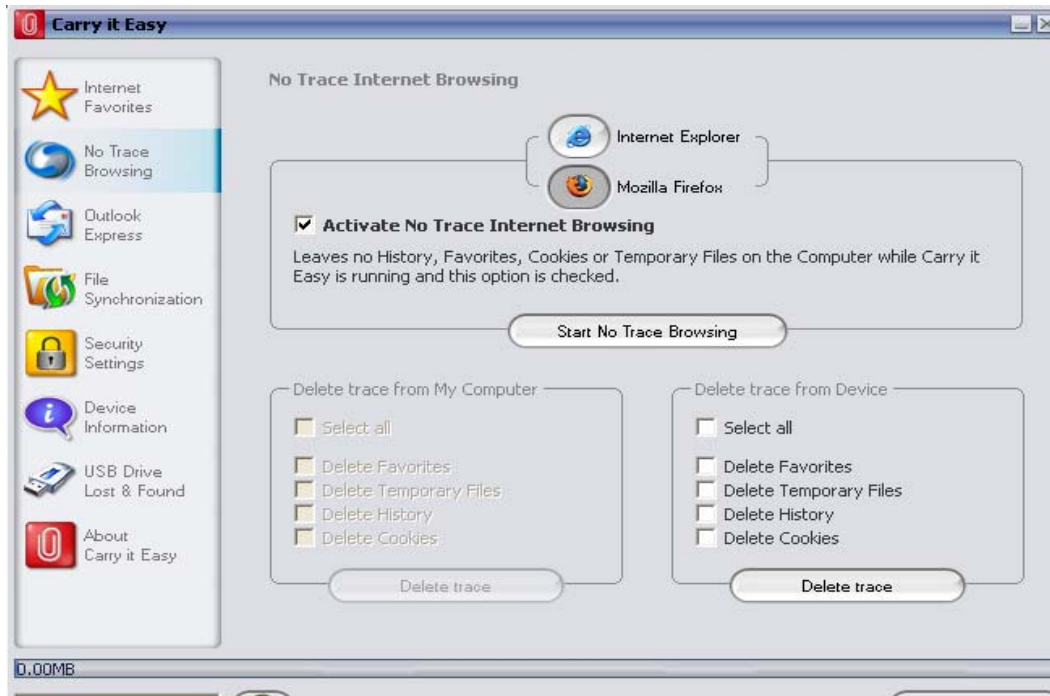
Carry it Easy

Internet Favorites

No Trace Browsing

Outlook Express

File Synchronization

Security Settings

Device Information

USB Drive Lost & Found

About Carry it Easy

No Trace Internet Browsing

Internet Explorer

Mozilla Firefox

☑ Activate No Trace Internet Browsing

Leaves no History, Favorites, Cookies or Temporary Files on the Computer while Carry it Easy is running and this option is checked.

Start No Trace Browsing

Delete trace from My Computer

☐ Select all

☐ Delete Favorites
☐ Delete Temporary Files
☐ Delete History
☐ Delete Cookies

Delete trace

Delete trace from Device

☐ Select all

☐ Delete Favorites
☐ Delete Temporary Files
☐ Delete History
☐ Delete Cookies

Delete trace

0.00MB